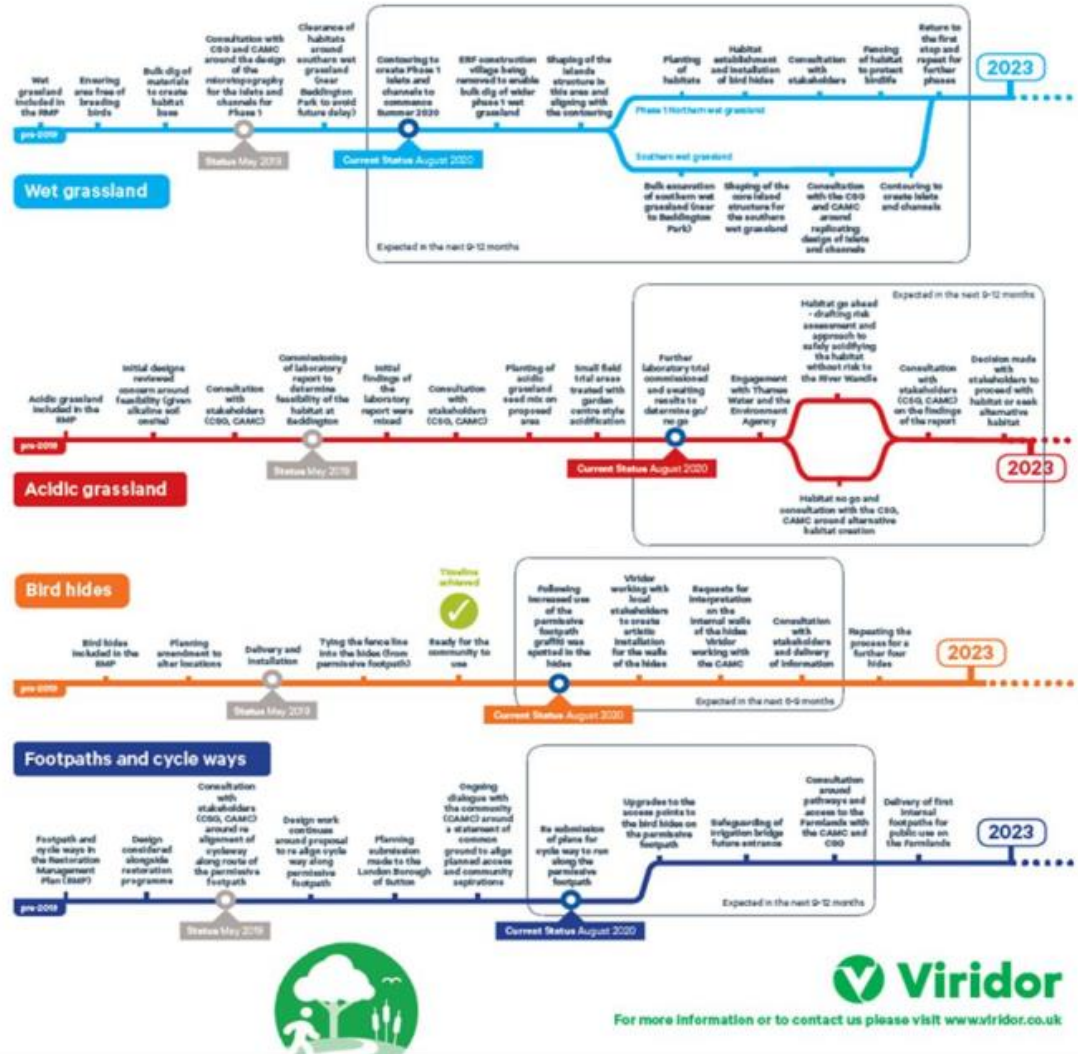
Wet grassland

pre-2019

Wet grassland included in the RMP

Ensuring area free of breeding birds

Bulk dig of materials to create habitat base

Consultation with CSG and CAMC around the design of the microtopography for the islets and channels for Phase 1

Status May 2019

Clearance of habitats around southern wet grassland (near Beddington Park to avoid future delay)

Contouring to create Phase 1 islets and channels to commence Summer 2020

Current Status August 2020

ERF construction village being removed to enable bulk dig of wider phase 1 wet grassland

Shaping of the islands structure in this area and aligning with the contouring

Phase 1 Northern wet grassland

Planting of habitats

Habitat establishment and installation of bird hides

Consultation with stakeholders

Fencing of habitat to protect birdlife

Return to the first step and repeat for further phases

2023

Southern wet grassland

Bulk excavation of southern wet grassland (near to Beddington Park)

Shaping of the core island structure for the southern wet grassland

Consultation with the CSG and CAMC around replicating design of islets and channels

Contouring to create islets and channels

Expected in the next 9-12 months

Acidic grassland

pre-2019

Acidic grassland included in the RMP

Initial designs reviewed concern around feasibility (given alkaline soil onsite)

Consultation with stakeholders (CSG, CAMC)

Commissioning of laboratory report to determine feasibility of the habitat at Beddington

Status May 2019

Initial findings of the laboratory report were mixed

Consultation with stakeholders (CSG, CAMC)

Planting of acidic grassland seed mix on proposed area

Small field trial areas treated with garden centre style acidification

Expected in the next 9-12 months

Further laboratory trial commissioned and awaiting results to determine go/no go

Current Status August 2020

Engagement with Thames Water and the Environment Agency

Habitat go ahead - drafting risk assessment and approach to safely acidifying the habitat without risk to the River Wandle

Habitat no go and consultation with the CSG, CAMC around alternative habitat creation

Consultation with stakeholders (CSG, CAMC) on the findings of the report

Decision made with stakeholders to proceed with habitat or seek alternative habitat

2023

Bird hides

pre-2019

Bird hides included in the RMP

Planning amendment to alter locations

Delivery and installation

Status May 2019

Tying the fence line into the hides (from permissive footpath)

Timeline achieved

Ready for the community to use

Following increased use of the permissive footpath graffiti was spotted in the hides

Current Status August 2020

Viridor working with local stakeholders to create artistic installation for the walls of the hides

Requests for interpretation on the internal walls of the hides Viridor working with the CAMC

Consultation with stakeholders and delivery of information

Expected in the next 6-9 months

Repeating the process for a further four hides

2023

Footpaths and cycle ways

pre-2019

Footpath and cycle ways in the Restoration Management Plan (RMP)

Design considered alongside restoration programme

Consultation with stakeholders (CSG, CAMC) around re alignment of cycleway along route of the permissive footpath

Status May 2019

Design work continues around proposal to re align cycle way along permissive footpath

Planning submission made to the London Borough of Sutton

Ongoing dialogue with the community (CAMC) around a statement of common ground to align planned access and community aspirations

Re submission of plans for cycle way to run along the permissive footpath

Current Status August 2020

Upgrades to the access points to the bird hides on the permissive footpath

Safeguarding of irrigation bridge future entrance

Consultation around pathways and access to the Farmlands with the CAMC and CSG

Delivery of first internal footpaths for public use on the Farmlands

Expected in the next 9-12 months

2023

Viridor

For more information or to contact us please visit www.viridor.co.uk